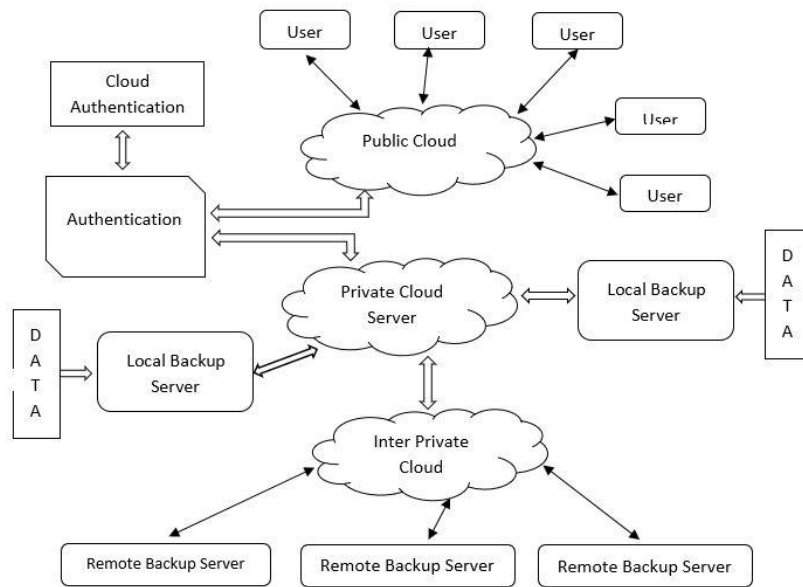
User

User

User

Cloud Authentication

User

Public Cloud

User

Authentication

D
A
T
A

Private Cloud Server

Local Backup Server

D
A
T
A

Local Backup Server

Inter Private Cloud

Remote Backup Server

Remote Backup Server

Remote Backup Server